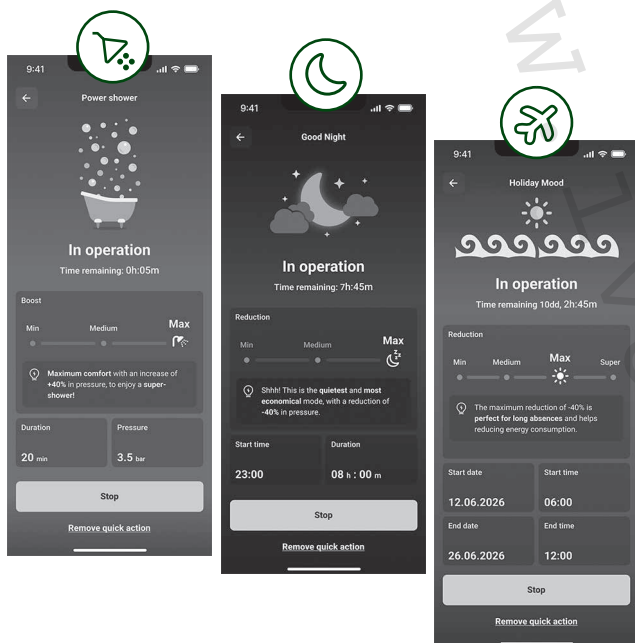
9:41

Power shower

In operation

Time remaining: 0h:05m

Boost

Min

Medium

Max

**Maximum comfort** with an increase of **+40%** in pressure, to enjoy a **super-shower!**

Duration

20 min

Pressure

3.5 bar

Stop

Remove quick action

9:41

Good Night

In operation

Time remaining: 7h:45m

Reduction

Min

Medium

Max

Shhh! This is the **quietest** and **most economical** mode, with a reduction of **-40%** in pressure.

Start time

23:00

Duration

08 h : 00 m

Stop

Remove quick action

9:41

Holiday Mood

In operation

Time remaining 10dd, 2h:45m

Reduction

Min

Medium

Max

Super

The maximum reduction of -40% is **perfect for long absences** and helps reducing energy consumption.

Start date

12.06.2026

Start time

06:00

End date

26.06.2026

End time

12:00

Stop

Remove quick action